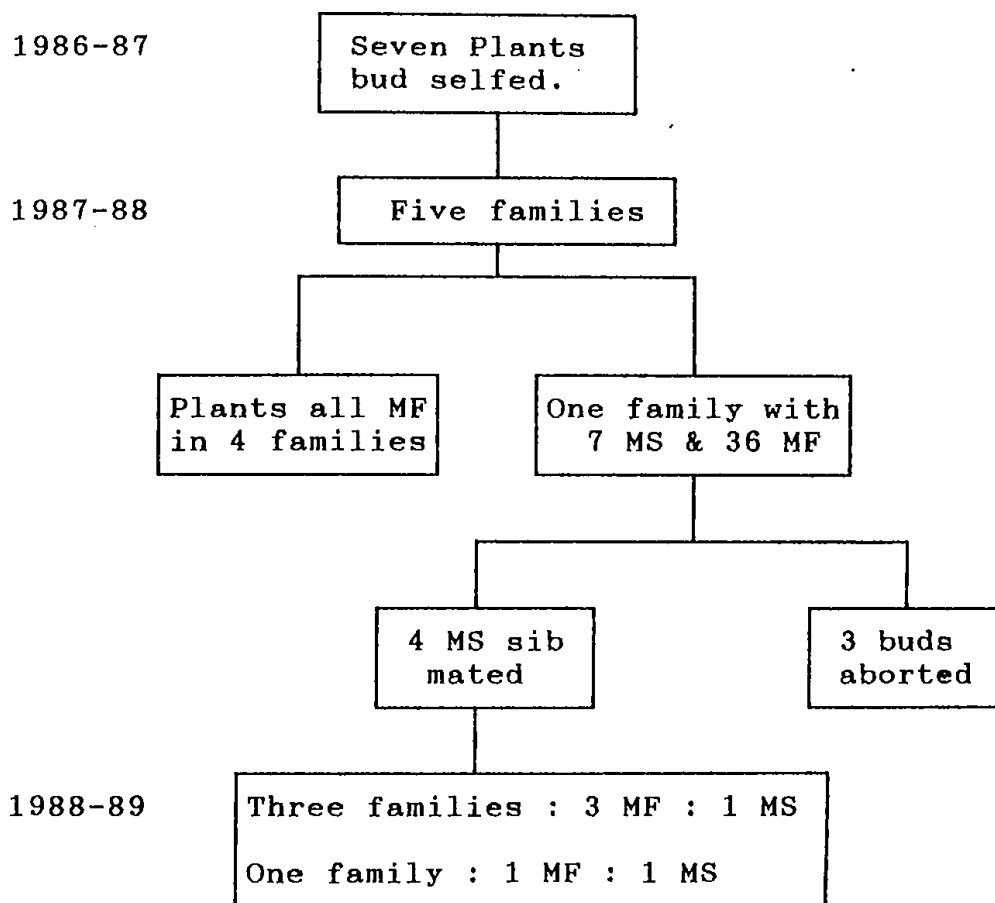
1986-87

Seven Plants bud selfed.

1987-88

Five families

Plants all MF in 4 families

One family with 7 MS & 36 MF

4 MS sib mated

3 buds aborted

1988-89

Three families : 3 MF : 1 MS

One family : 1 MF : 1 MS